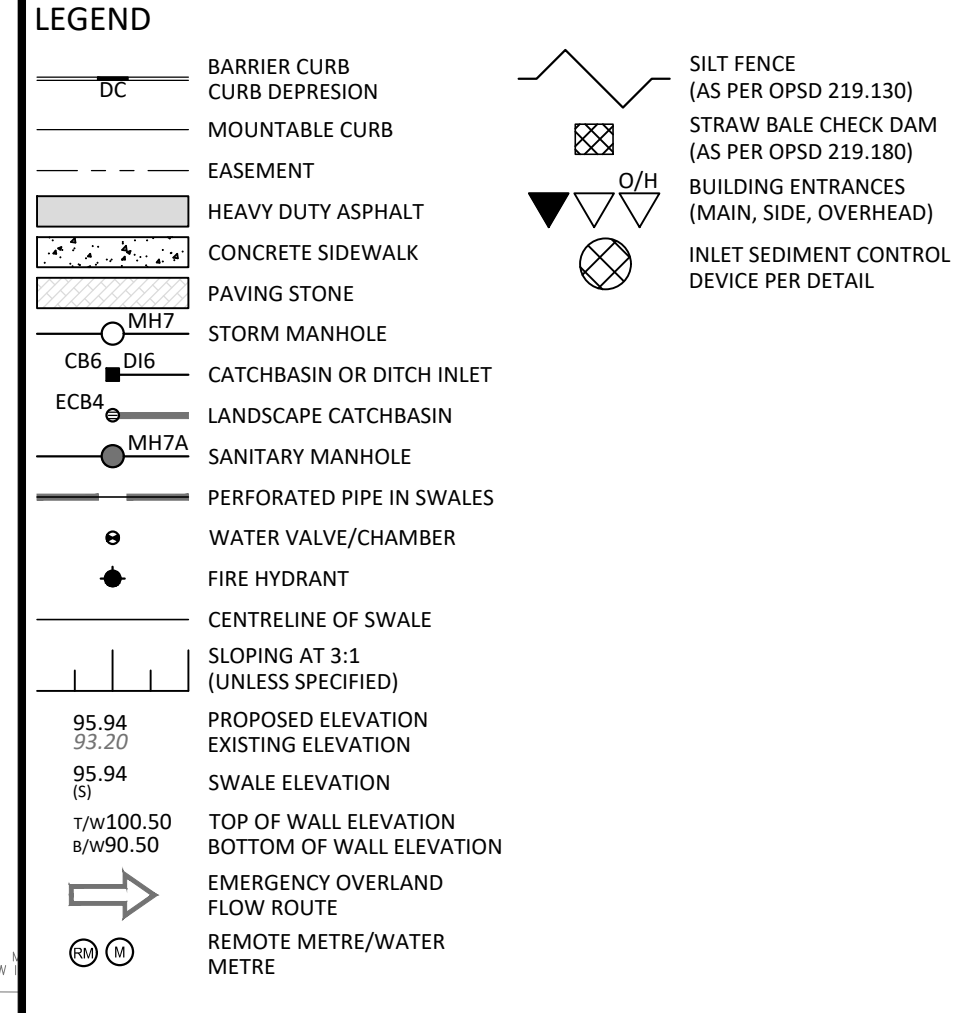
LEGEND

DC
BARRIER CURB
CURB DEPRESION

MOUNTABLE CURB

EASEMENT

HEAVY DUTY ASPHALT

CONCRETE SIDEWALK

PAVING STONE

MH7
STORM MANHOLE

CB6 DI6
CATCHBASIN OR DITCH INLET

ECB4
LANDSCAPE CATCHBASIN

MH7A
SANITARY MANHOLE

PERFORATED PIPE IN SWALES

WATER VALVE/CHAMBER

FIRE HYDRANT

CENTRELINE OF SWALE

SLOPING AT 3:1
(UNLESS SPECIFIED)

95.94
93.20
PROPOSED ELEVATION
EXISTING ELEVATION

95.94
(S)
SWALE ELEVATION

T/W100.50
B/W90.50
TOP OF WALL ELEVATION
BOTTOM OF WALL ELEVATION

EMERGENCY OVERLAND
FLOW ROUTE

RM M
REMOTE METRE/WATER
METRE

SILT FENCE
(AS PER OPSD 219.130)

STRAW BALE CHECK DAM
(AS PER OPSD 219.180)

O/H
BUILDING ENTRANCES
(MAIN, SIDE, OVERHEAD)

INLET SEDIMENT CONTROL
DEVICE PER DETAIL